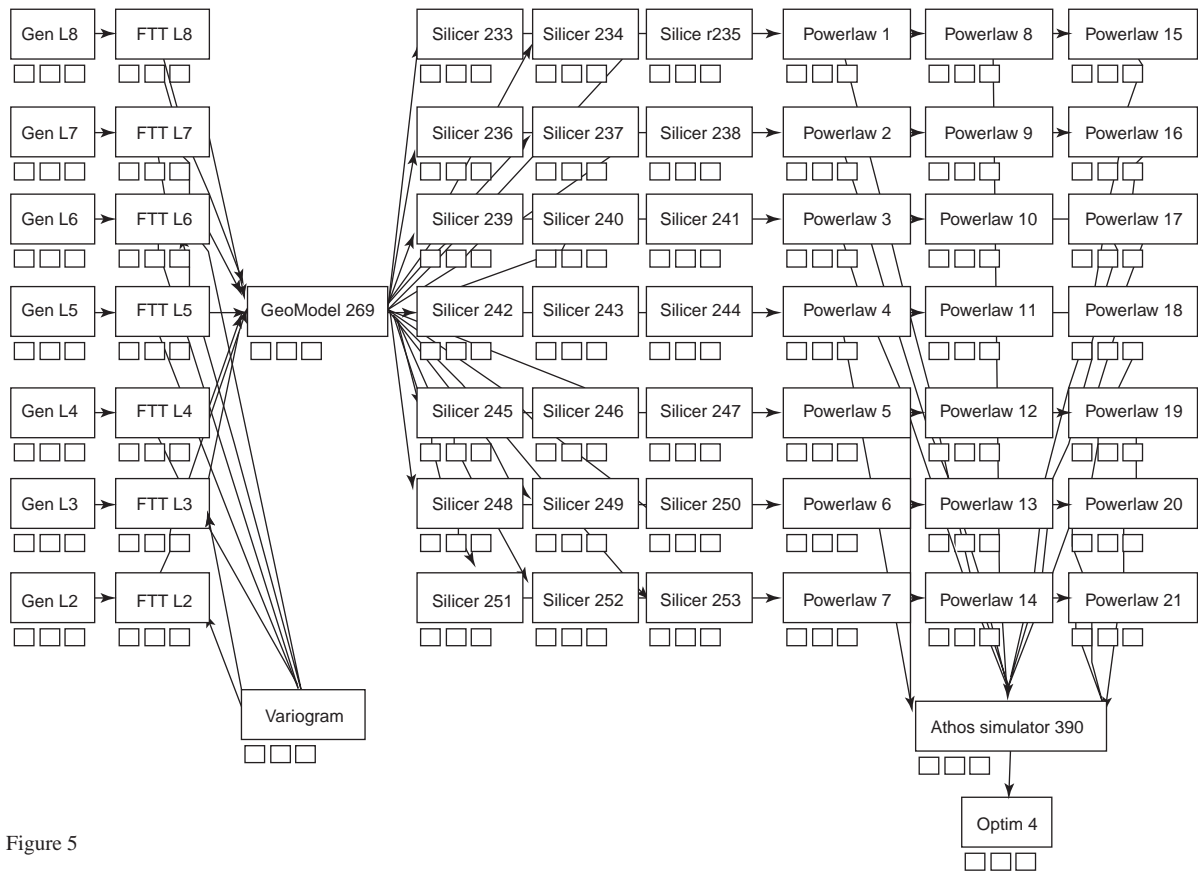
Gen L8
FTT L8
Gen L7
FTT L7
Gen L6
FTT L6
Gen L5
FTT L5
Gen L4
FTT L4
Gen L3
FTT L3
Gen L2
FTT L2
GeoModel 269
Variogram

Silicer 233
Silicer 234
Silice r235
Powerlaw 1
Powerlaw 8
Powerlaw 15
Silicer 236
Silicer 237
Silicer 238
Powerlaw 2
Powerlaw 9
Powerlaw 16
Silicer 239
Silicer 240
Silicer 241
Powerlaw 3
Powerlaw 10
Powerlaw 17
Silicer 242
Silicer 243
Silicer 244
Powerlaw 4
Powerlaw 11
Powerlaw 18
Silicer 245
Silicer 246
Silicer 247
Powerlaw 5
Powerlaw 12
Powerlaw 19
Silicer 248
Silicer 249
Silicer 250
Powerlaw 6
Powerlaw 13
Powerlaw 20
Silicer 251
Silicer 252
Silicer 253
Powerlaw 7
Powerlaw 14
Powerlaw 21
Athos simulator 390
Optim 4

Figure 5